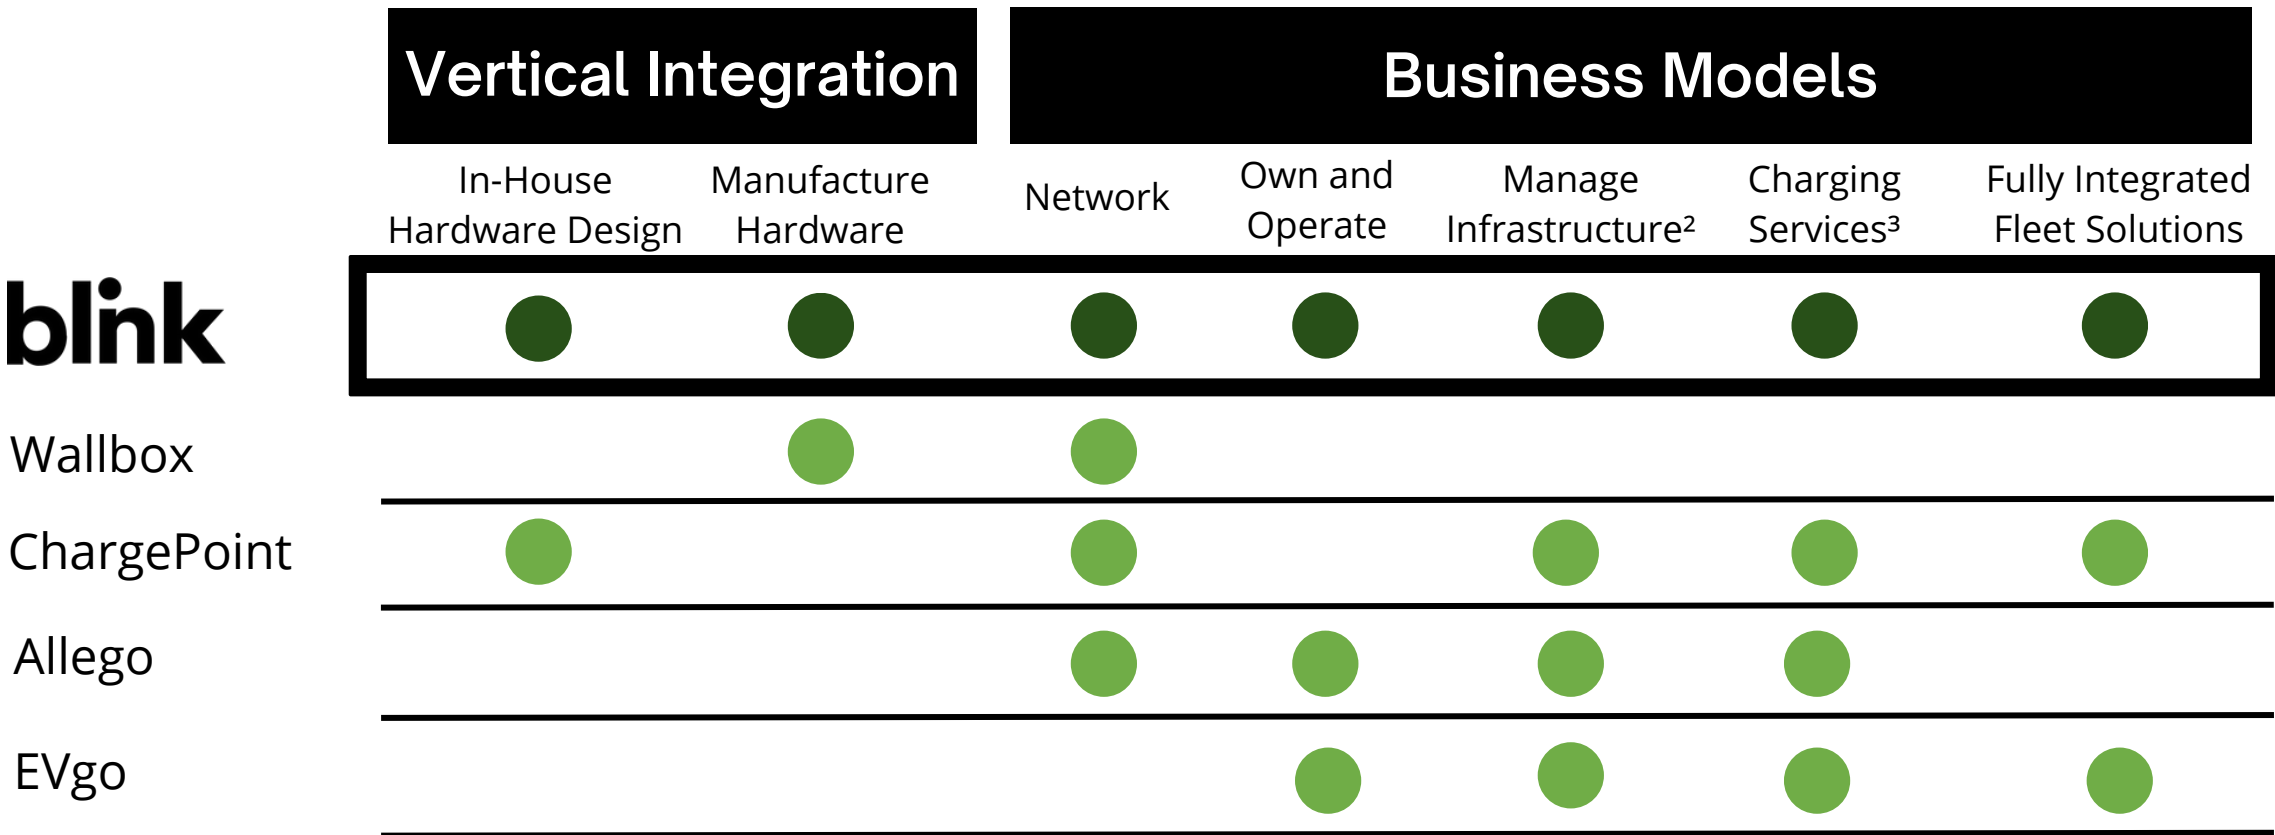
| | Vertical Integration | | Business Models | | | | |
|---|---|---|---|---|---|---|---|
| | In-House Hardware Design | Manufacture Hardware | Network | Own and Operate | Manage Infrastructure² | Charging Services³ | Fully Integrated Fleet Solutions |
| blink | ● | ● | ● | ● | ● | ● | ● |
| Wallbox | | ● | ● | | | | |
| ChargePoint | ● | | ● | | ● | ● | ● |
| Allego | | | ● | ● | ● | ● | |
| EVgo | | | | ● | ● | ● | ● |